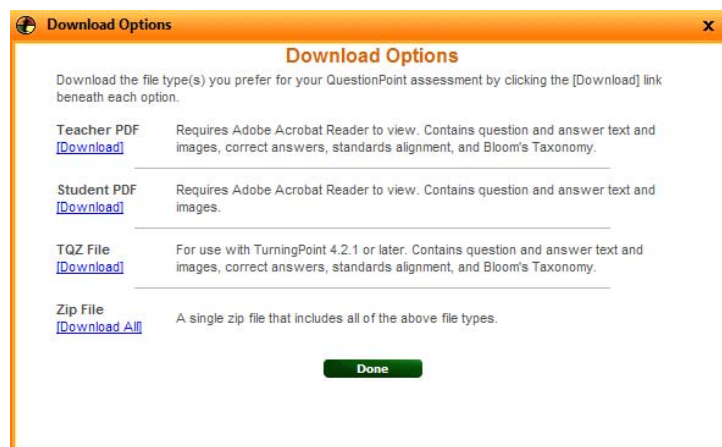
Download Options

x

Download Options

Download the file type(s) you prefer for your QuestionPoint assessment by clicking the [Download] link beneath each option.

Teacher PDF
[Download]

Requires Adobe Acrobat Reader to view. Contains question and answer text and images, correct answers, standards alignment, and Bloom's Taxonomy.

Student PDF
[Download]

Requires Adobe Acrobat Reader to view. Contains question and answer text and images.

TQZ File
[Download]

For use with TurningPoint 4.2.1 or later. Contains question and answer text and images, correct answers, standards alignment, and Bloom's Taxonomy.

Zip File
[Download All]

A single zip file that includes all of the above file types.

Done